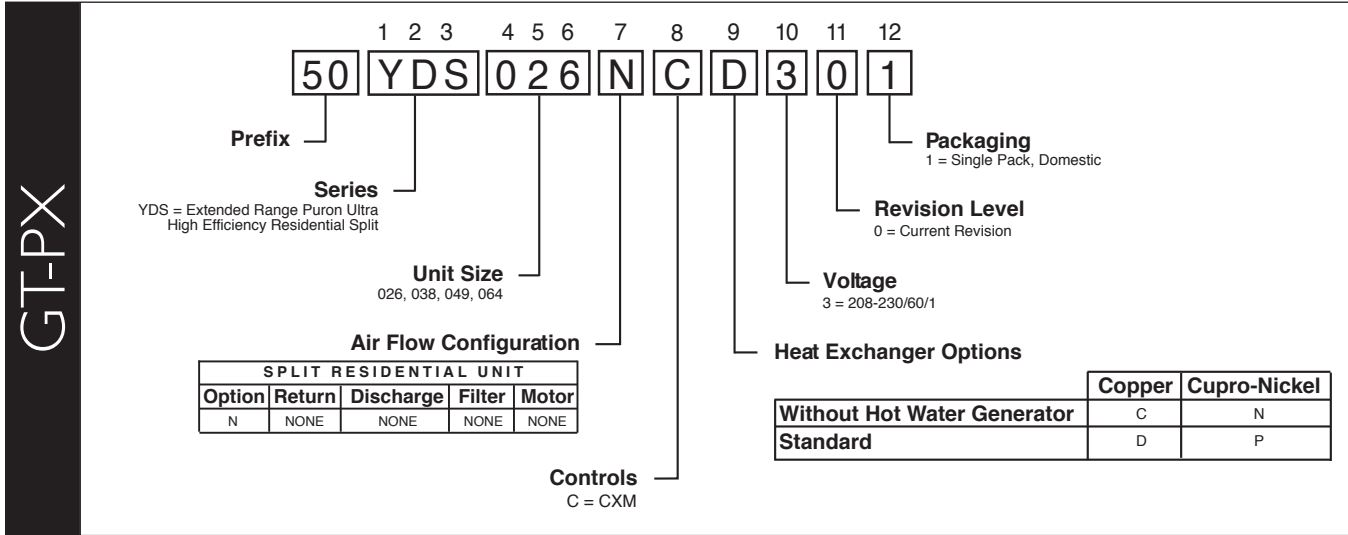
GT-PX

1 2 3 4 5 6 7 8 9 10 11 12

50 YDS 026 N C D 3 0 1

Prefix

Series
YDS = Extended Range Puron Ultra High Efficiency Residential Split

Unit Size
026, 038, 049, 064

Air Flow Configuration

| SPLIT RESIDENTIAL UNIT | | | | |
|---|---|---|---|---|
| Option | Return | Discharge | Filter | Motor |
| N | NONE | NONE | NONE | NONE |

Controls
C = CXM

Packaging
1 = Single Pack, Domestic

Revision Level
0 = Current Revision

Voltage
3 = 208-230/60/1

Heat Exchanger Options

| | Copper | Cupro-Nickel |
|---|---|---|
| Without Hot Water Generator | C | N |
| Standard | D | P |